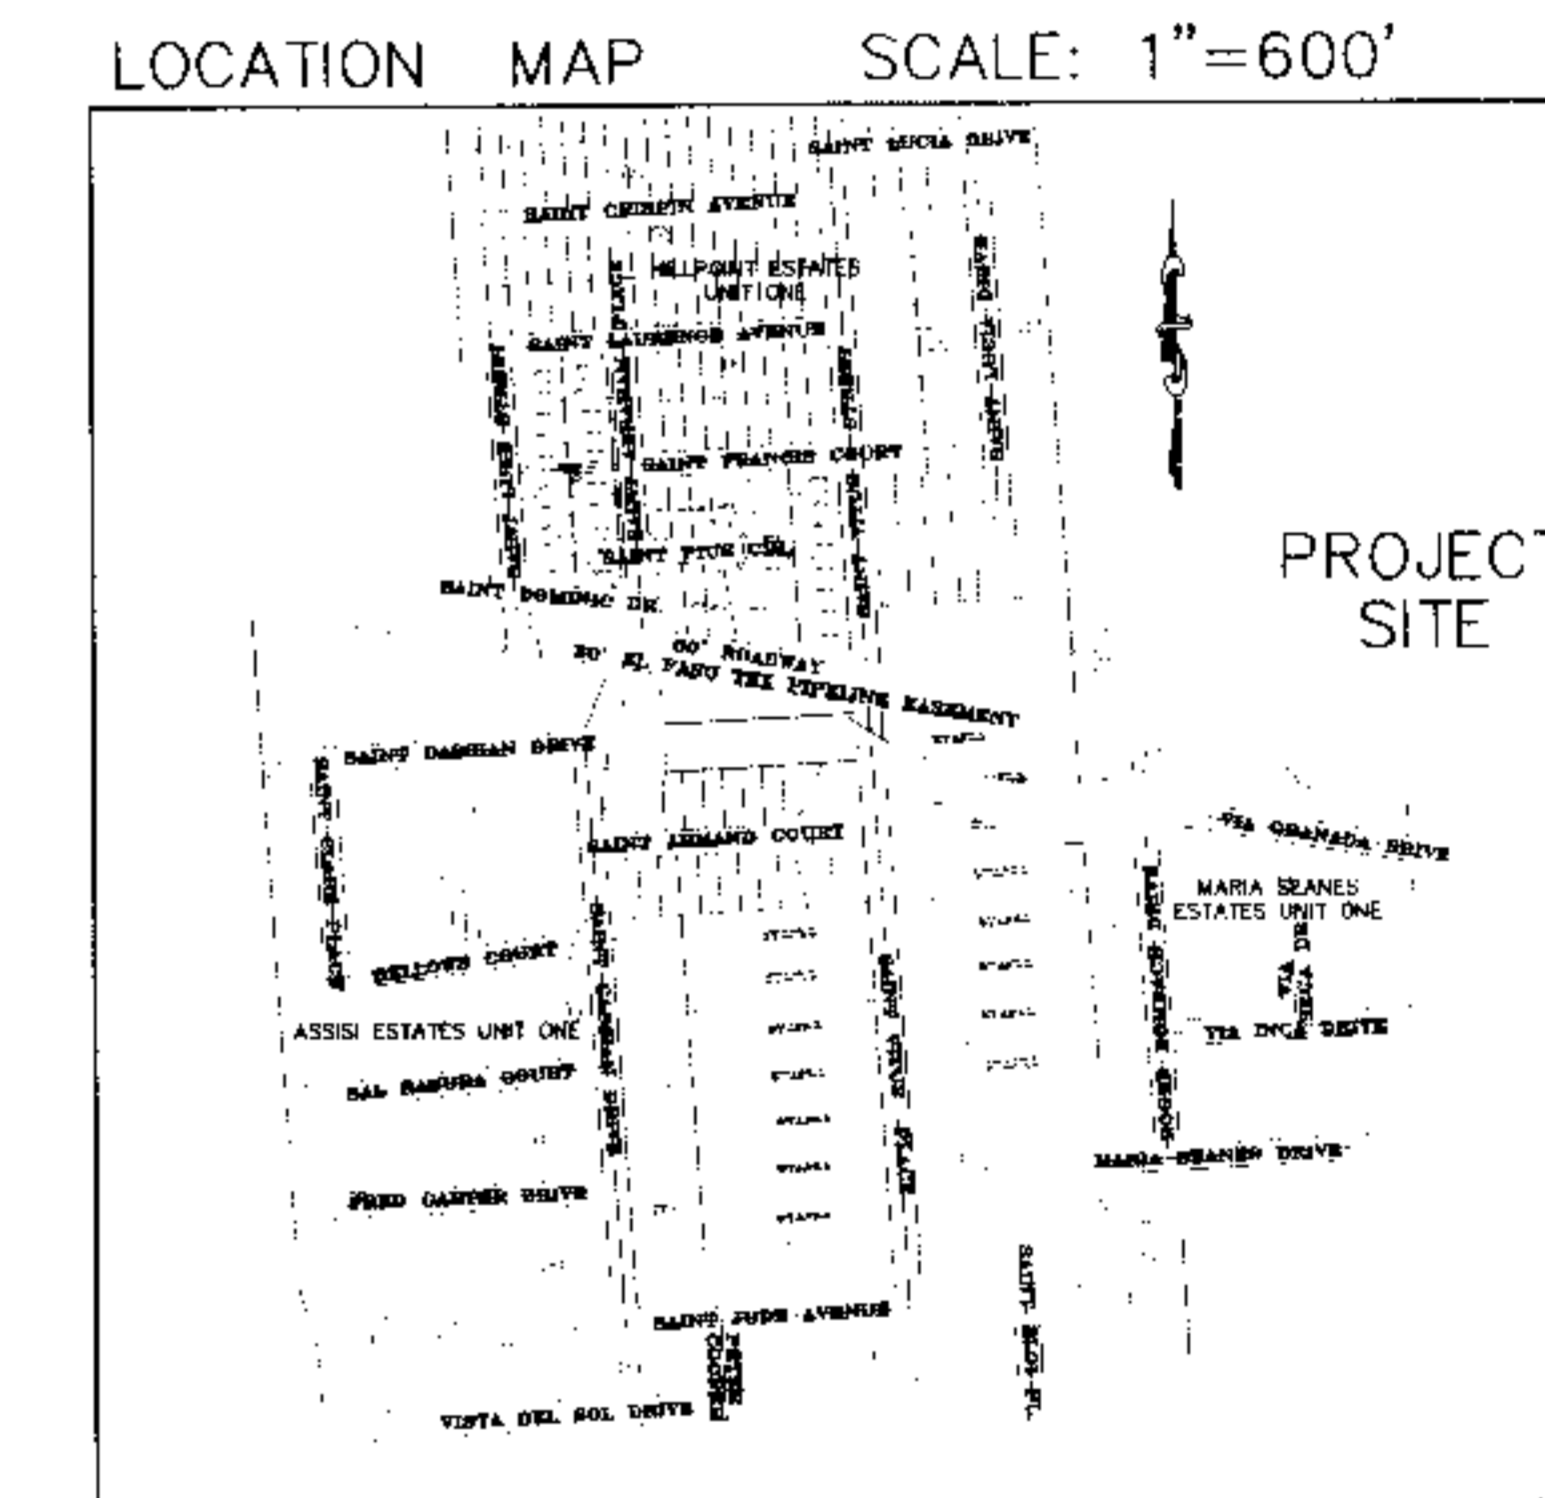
LOCATION MAP SCALE: 1"=600'

SAINT LUCIA DRIVE

SAINT CRISPIN AVENUE

HILLPOINT ESTATES UNIT ONE

SAINT LAURENCE AVENUE

SAINT LUKE STREET

SAINT GERARD PLACE

SAINT FRANCIS COURT

SAINT TITUS STREET

SAINT LUCIA DRIVE

SAINT PIUS CIR.

SAINT DOMINIC DR.

60' ROADWAY

50' EL PASO TEX PIPELINE EASEMENT

PROJECT SITE

SAINT DAMIAN DRIVE

SAINT ARMAND COURT

VIA GRANADA DRIVE

MARIA SEANES ESTATES UNIT ONE

VIA INCA DRIVE

VIA SECA DR.

BELLOWS COURT

ASSISI ESTATES UNIT ONE

SAL BARBARA COURT

FRED GARDNER DRIVE

MARIA SEANES DRIVE

SAINT JUDE AVENUE

VISTA DEL SOL DRIVE